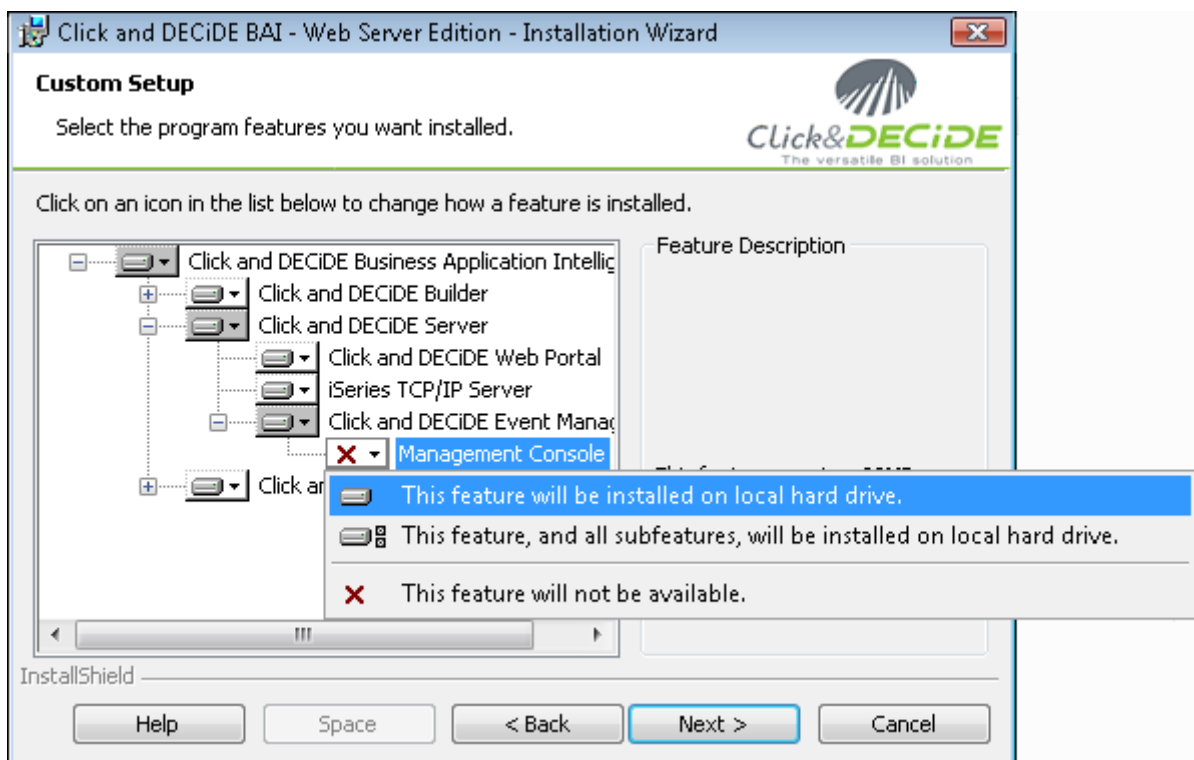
Click and DECiDE BAI - Web Server Edition - Installation Wizard

Custom Setup

Select the program features you want installed.

Click&DECiDE
The versatile BI solution

Click on an icon in the list below to change how a feature is installed.

Click and DECiDE Business Application Intellig
Click and DECiDE Builder
Click and DECiDE Server
Click and DECiDE Web Portal
iSeries TCP/IP Server
Click and DECiDE Event Manag
Management Console
Click an

Feature Description

This feature will be installed on local hard drive.
This feature, and all subfeatures, will be installed on local hard drive.
This feature will not be available.

InstallShield

Help
Space
< Back
Next >
Cancel